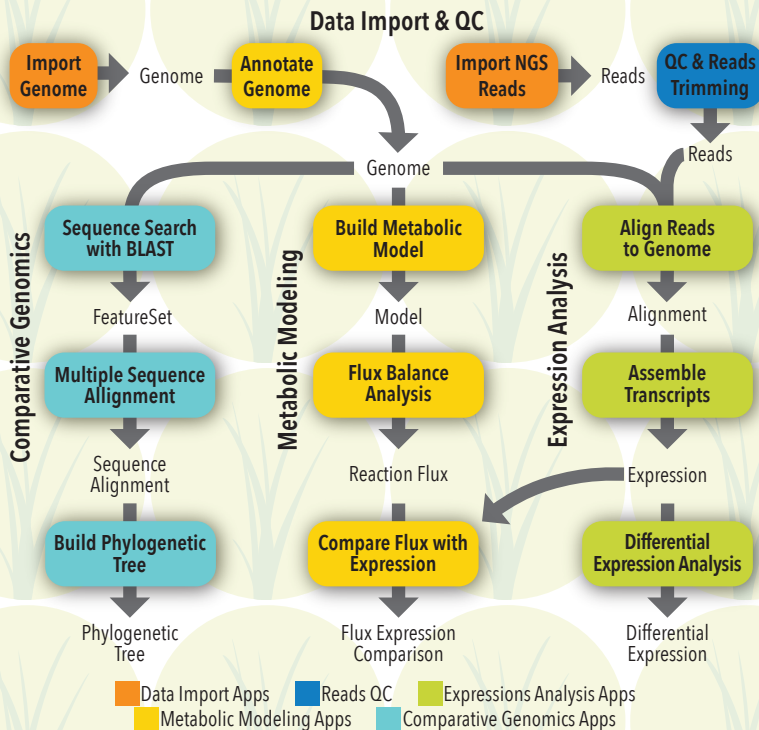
Data Import & QC

Import Genome

Genome

Annotate Genome

Import NGS Reads

Reads

QC & Reads Trimming

Reads

Genome

Comparative Genomics

Sequence Search with BLAST

FeatureSet

Multiple Sequence Allignment

Sequence Alignment

Build Phylogenetic Tree

Phylogenetic Tree

Metabolic Modeling

Build Metabolic Model

Model

Flux Balance Analysis

Reaction Flux

Compare Flux with Expression

Flux Expression Comparison

Expression Analysis

Align Reads to Genome

Alignment

Assemble Transcripts

Expression

Differential Expression Analysis

Differential Expression

Data Import Apps
Reads QC
Expressions Analysis Apps
Metabolic Modeling Apps
Comparative Genomics Apps